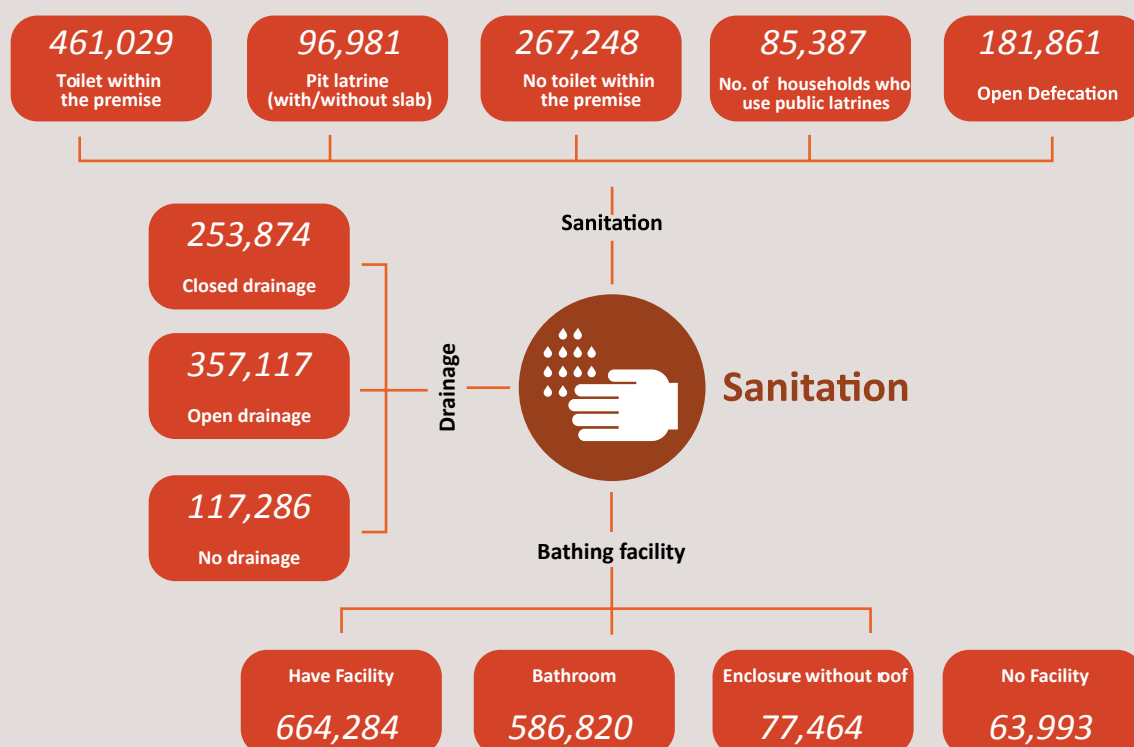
461,029
Toilet within the premise

96,981
Pit latrine (with/without slab)

267,248
No toilet within the premise

85,387
No. of households who use public latrines

181,861
Open Defecation

Sanitation

253,874
Closed drainage

357,117
Open drainage

117,286
No drainage

Drainage

Sanitation

Bathing facility

Have Facility
664,284

Bathroom
586,820

Enclosure without roof
77,464

No Facility
63,993